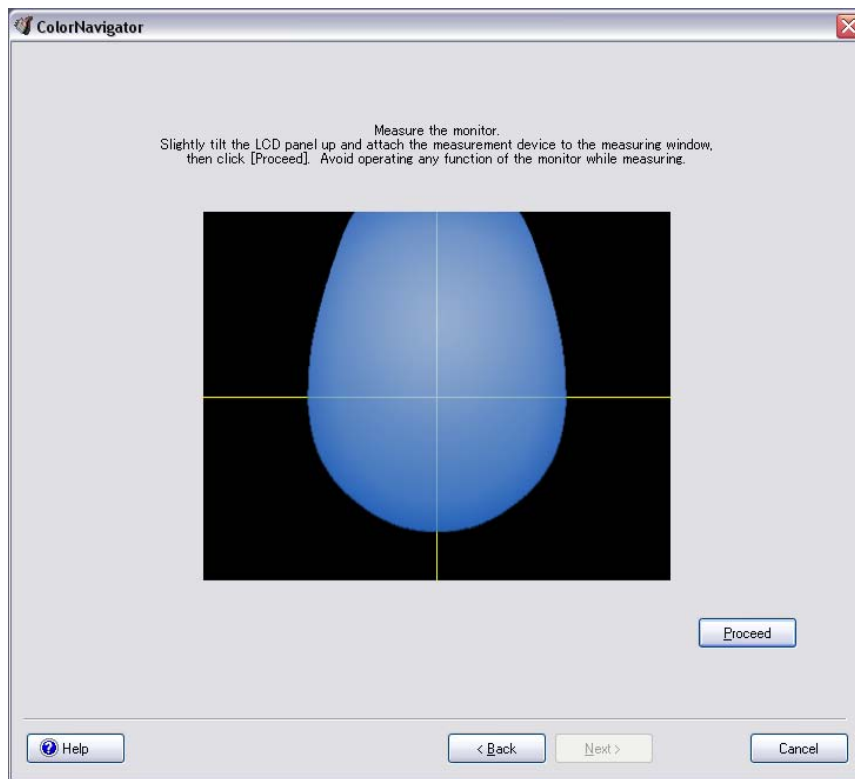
ColorNavigator

Measure the monitor.
Slightly tilt the LCD panel up and attach the measurement device to the measuring window, then click [Proceed]. Avoid operating any function of the monitor while measuring.

Proceed

Help

< Back

Next >

Cancel